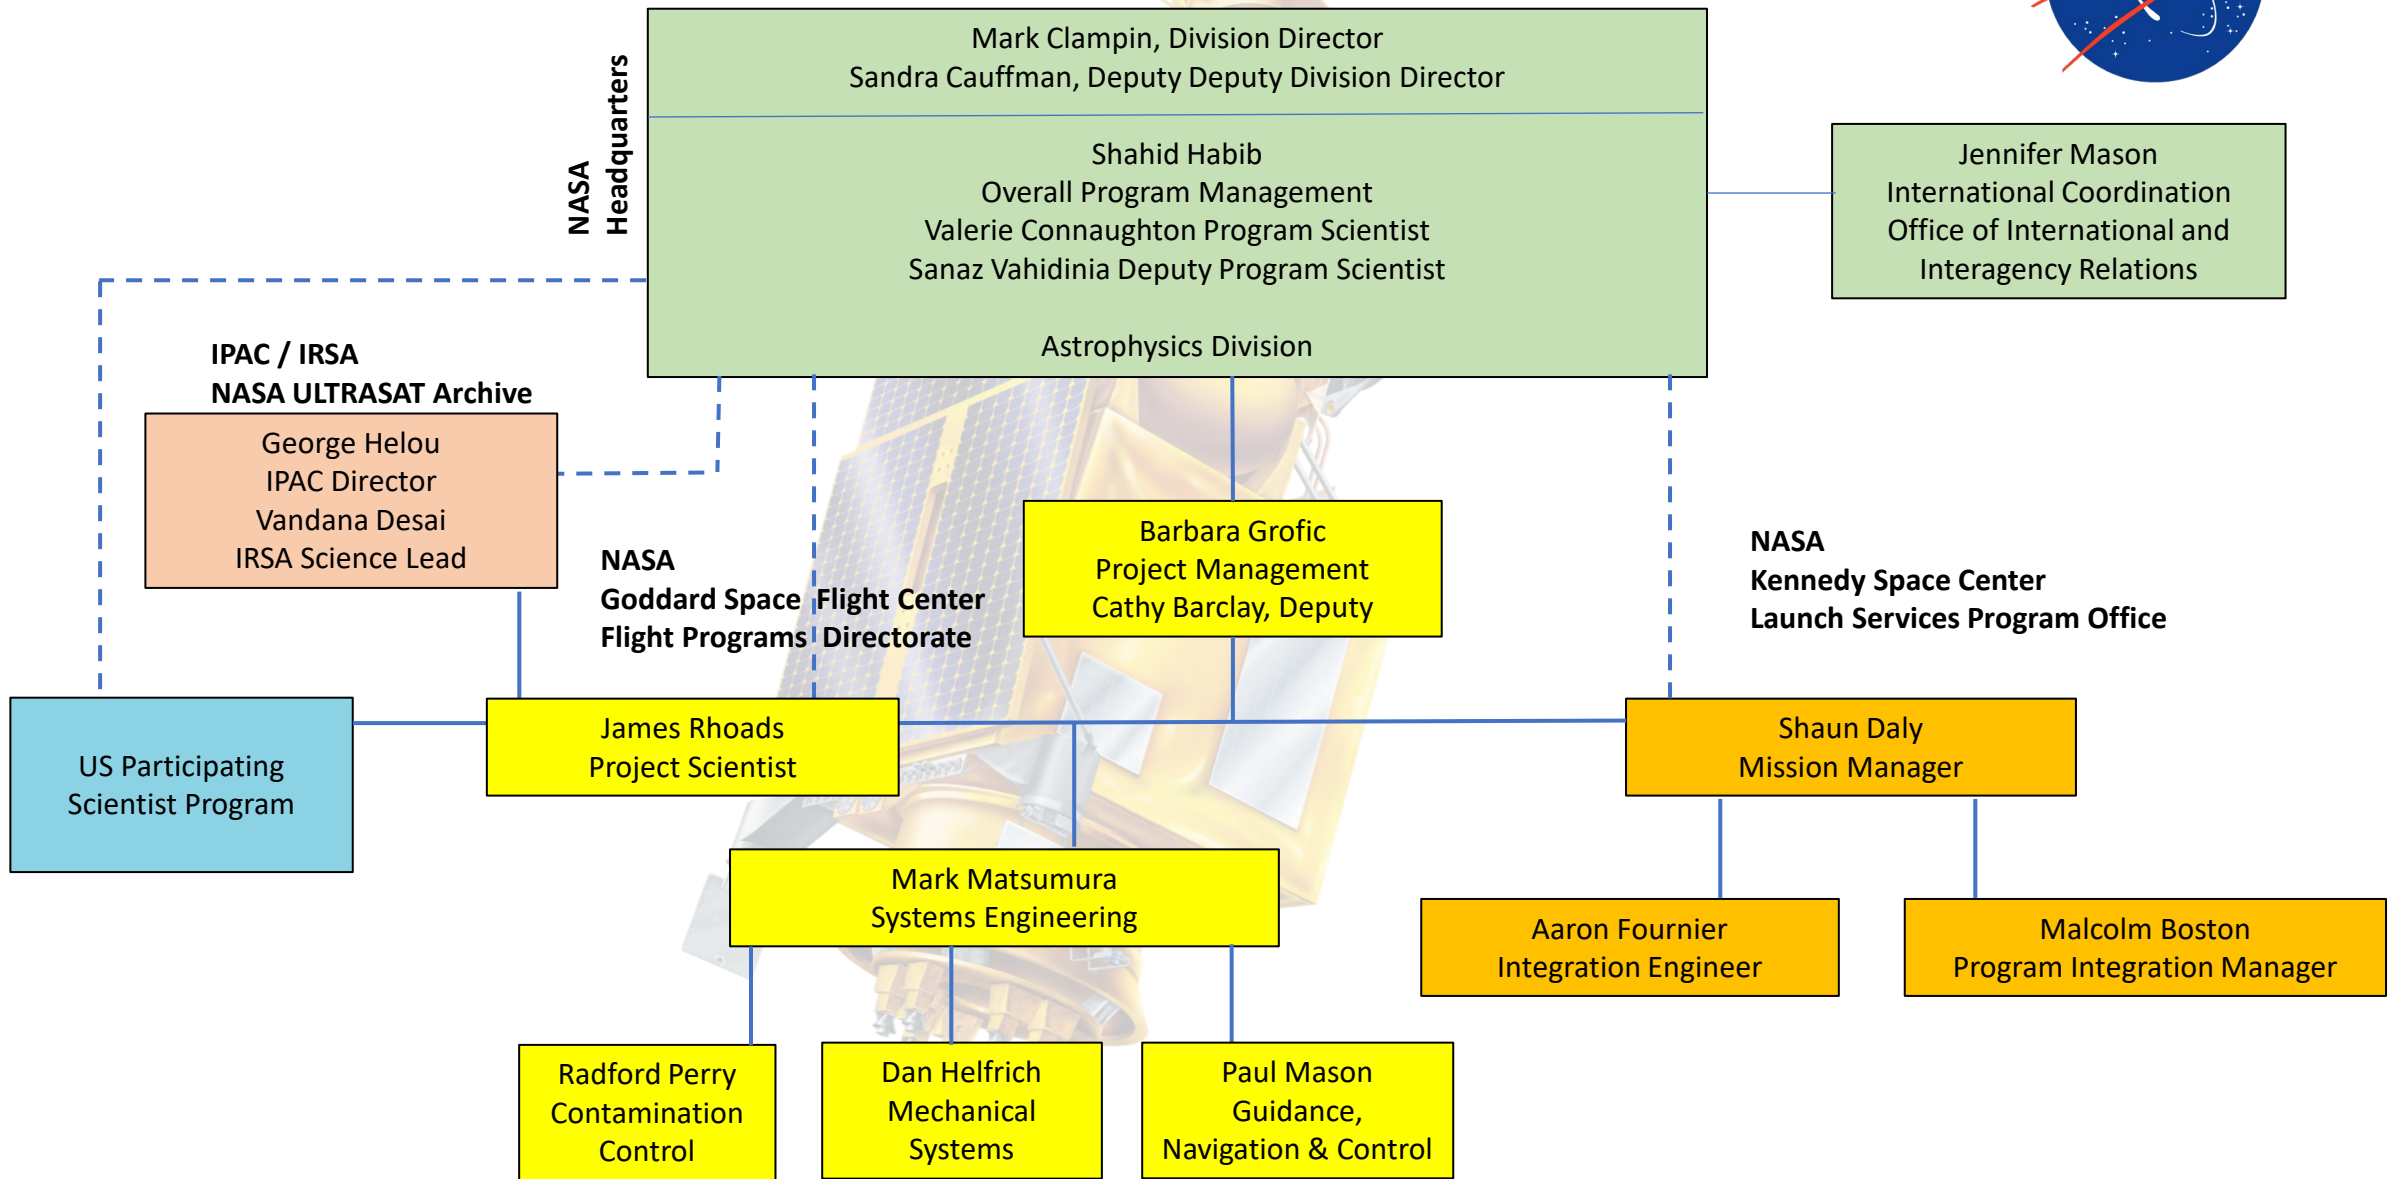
NASA Headquarters

Mark Clampin, Division Director
Sandra Cauffman, Deputy Deputy Division Director

Shahid Habib
Overall Program Management
Valerie Connaughton Program Scientist
Sanaz Vahidinia Deputy Program Scientist

Astrophysics Division

Jennifer Mason
International Coordination
Office of International and Interagency Relations

IPAC / IRSA
NASA ULTRASAT Archive

George Helou
IPAC Director
Vandana Desai
IRSA Science Lead

NASA
Goddard Space Flight Center
Flight Programs Directorate

Barbara Grofic
Project Management
Cathy Barclay, Deputy

NASA
Kennedy Space Center
Launch Services Program Office

US Participating Scientist Program

James Rhoads
Project Scientist

Shaun Daly
Mission Manager

Mark Matsumura
Systems Engineering

Aaron Fournier
Integration Engineer

Malcolm Boston
Program Integration Manager

Radford Perry
Contamination Control

Dan Helfrich
Mechanical Systems

Paul Mason
Guidance, Navigation & Control